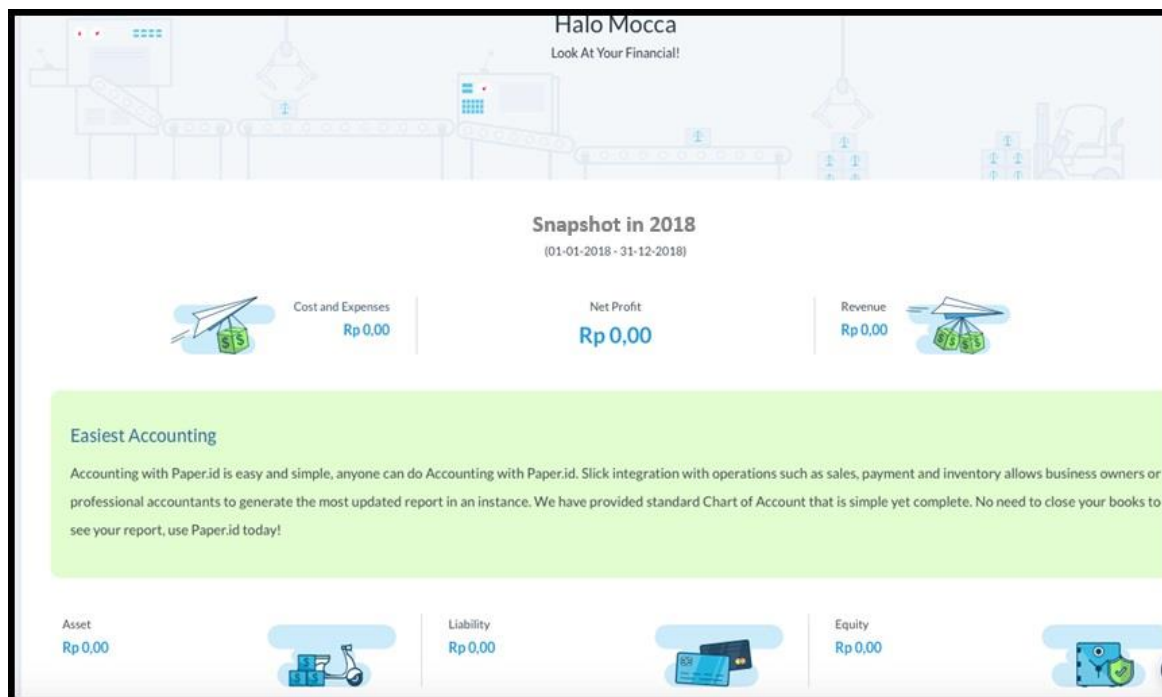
Halo Mocca
Look At Your Financial!

Snapshot in 2018
(01-01-2018 - 31-12-2018)

Cost and Expenses
Rp 0,00

Net Profit
Rp 0,00

Revenue
Rp 0,00

Easiest Accounting

Accounting with Paper.id is easy and simple, anyone can do Accounting with Paper.id. Slick integration with operations such as sales, payment and inventory allows business owners or professional accountants to generate the most updated report in an instance. We have provided standard Chart of Account that is simple yet complete. No need to close your books to see your report, use Paper.id today!

Asset
Rp 0,00

Liability
Rp 0,00

Equity
Rp 0,00